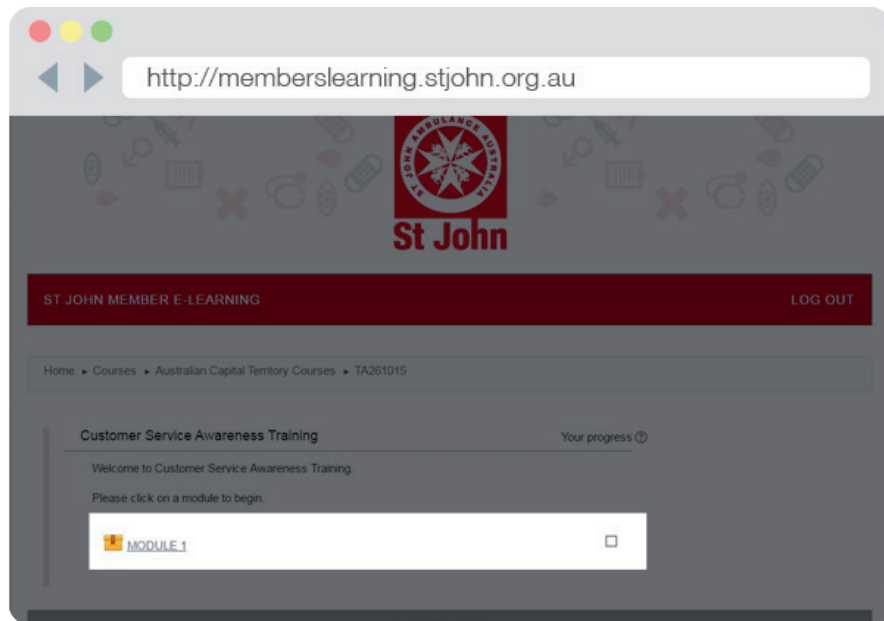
http://memberslearning.stjohn.org.au

ST JOHN AMBULANCE AUSTRALIA

St John

ST JOHN MEMBER E-LEARNING

LOG OUT

Home ▸ Courses ▸ Australian Capital Territory Courses ▸ TA261015

Customer Service Awareness Training

Your progress

Welcome to Customer Service Awareness Training.

Please click on a module to begin.

MODULE 1